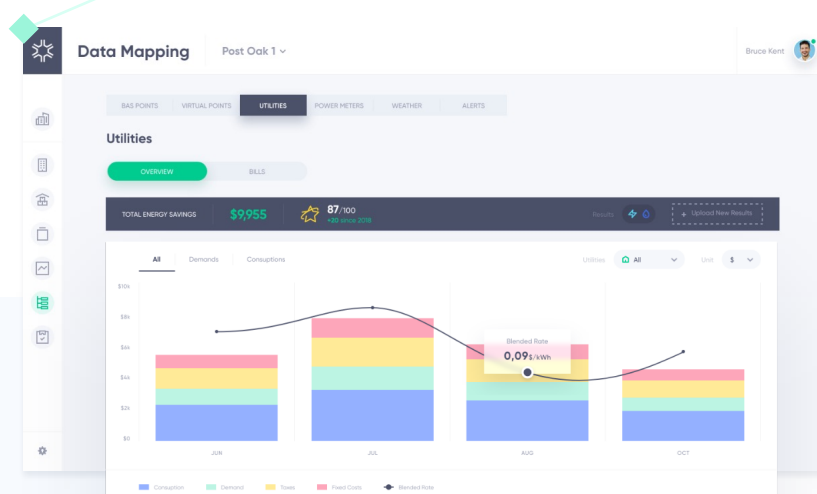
Data Mapping

Post Oak 1

Bruce Kent

BAS POINTS | VIRTUAL POINTS | UTILITIES | POWER METERS | WEATHER | ALERTS

Utilities

OVERVIEW | BILLS

TOTAL ENERGY SAVINGS $9,955

87/100
+20 since 2018

Results

+ Upload New Results

All | Demands | Consuptions

Utilities All

Unit $

$10k
$8k
$6k
$4k
$2k
$0

Blended Rate
0,09$/kWh

JUN | JUL | AUG | OCT

Consuption | Demand | Taxes | Fixed Costs | Blended Rate